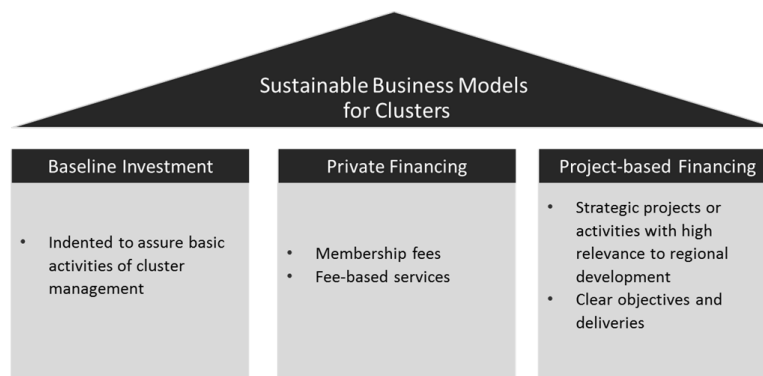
Sustainable Business Models for Clusters

Baseline Investment

- Indented to assure basic activities of cluster management

Private Financing

- Membership fees
- Fee-based services

Project-based Financing

- Strategic projects or activities with high relevance to regional development
- Clear objectives and deliveries